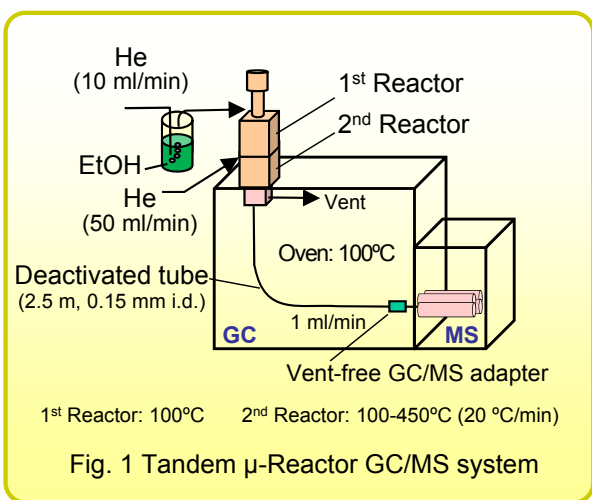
He
(10 ml/min)

1$^{st}$ Reactor

2$^{nd}$ Reactor

EtOH

He
(50 ml/min)

Vent

Oven: 100ºC

Deactivated tube
(2.5 m, 0.15 mm i.d.)

1 ml/min

GC

MS

Vent-free GC/MS adapter

1$^{st}$ Reactor: 100ºC    2$^{nd}$ Reactor: 100-450ºC (20 ºC/min)

Fig. 1 Tandem μ-Reactor GC/MS system